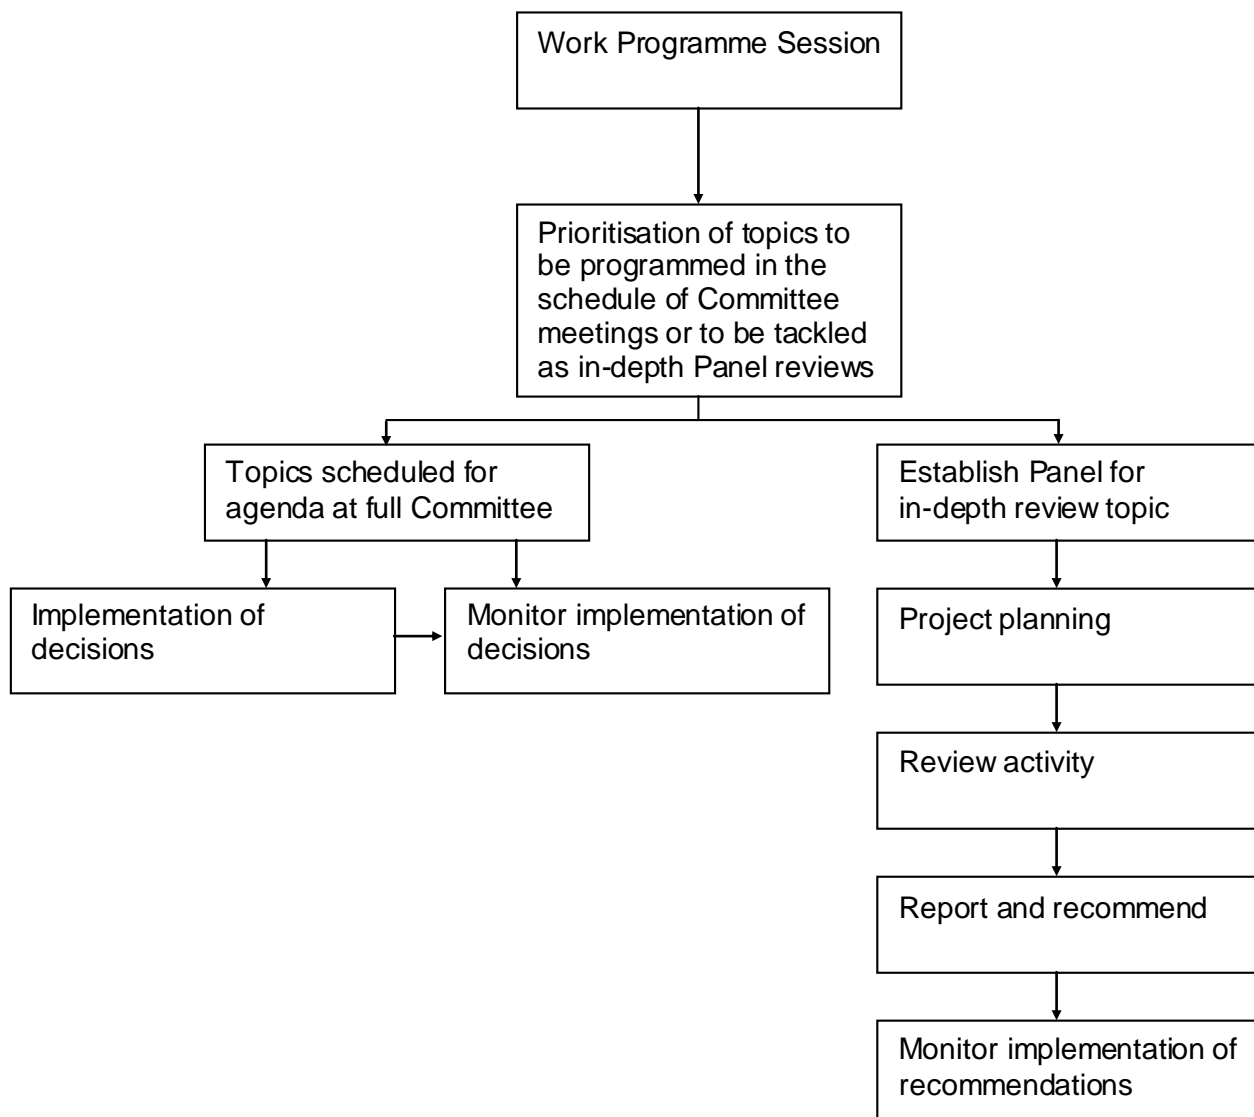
Work Programme Session

Prioritisation of topics to be programmed in the schedule of Committee meetings or to be tackled as in-depth Panel reviews

Topics scheduled for agenda at full Committee

Implementation of decisions

Monitor implementation of decisions

Establish Panel for in-depth review topic

Project planning

Review activity

Report and recommend

Monitor implementation of recommendations